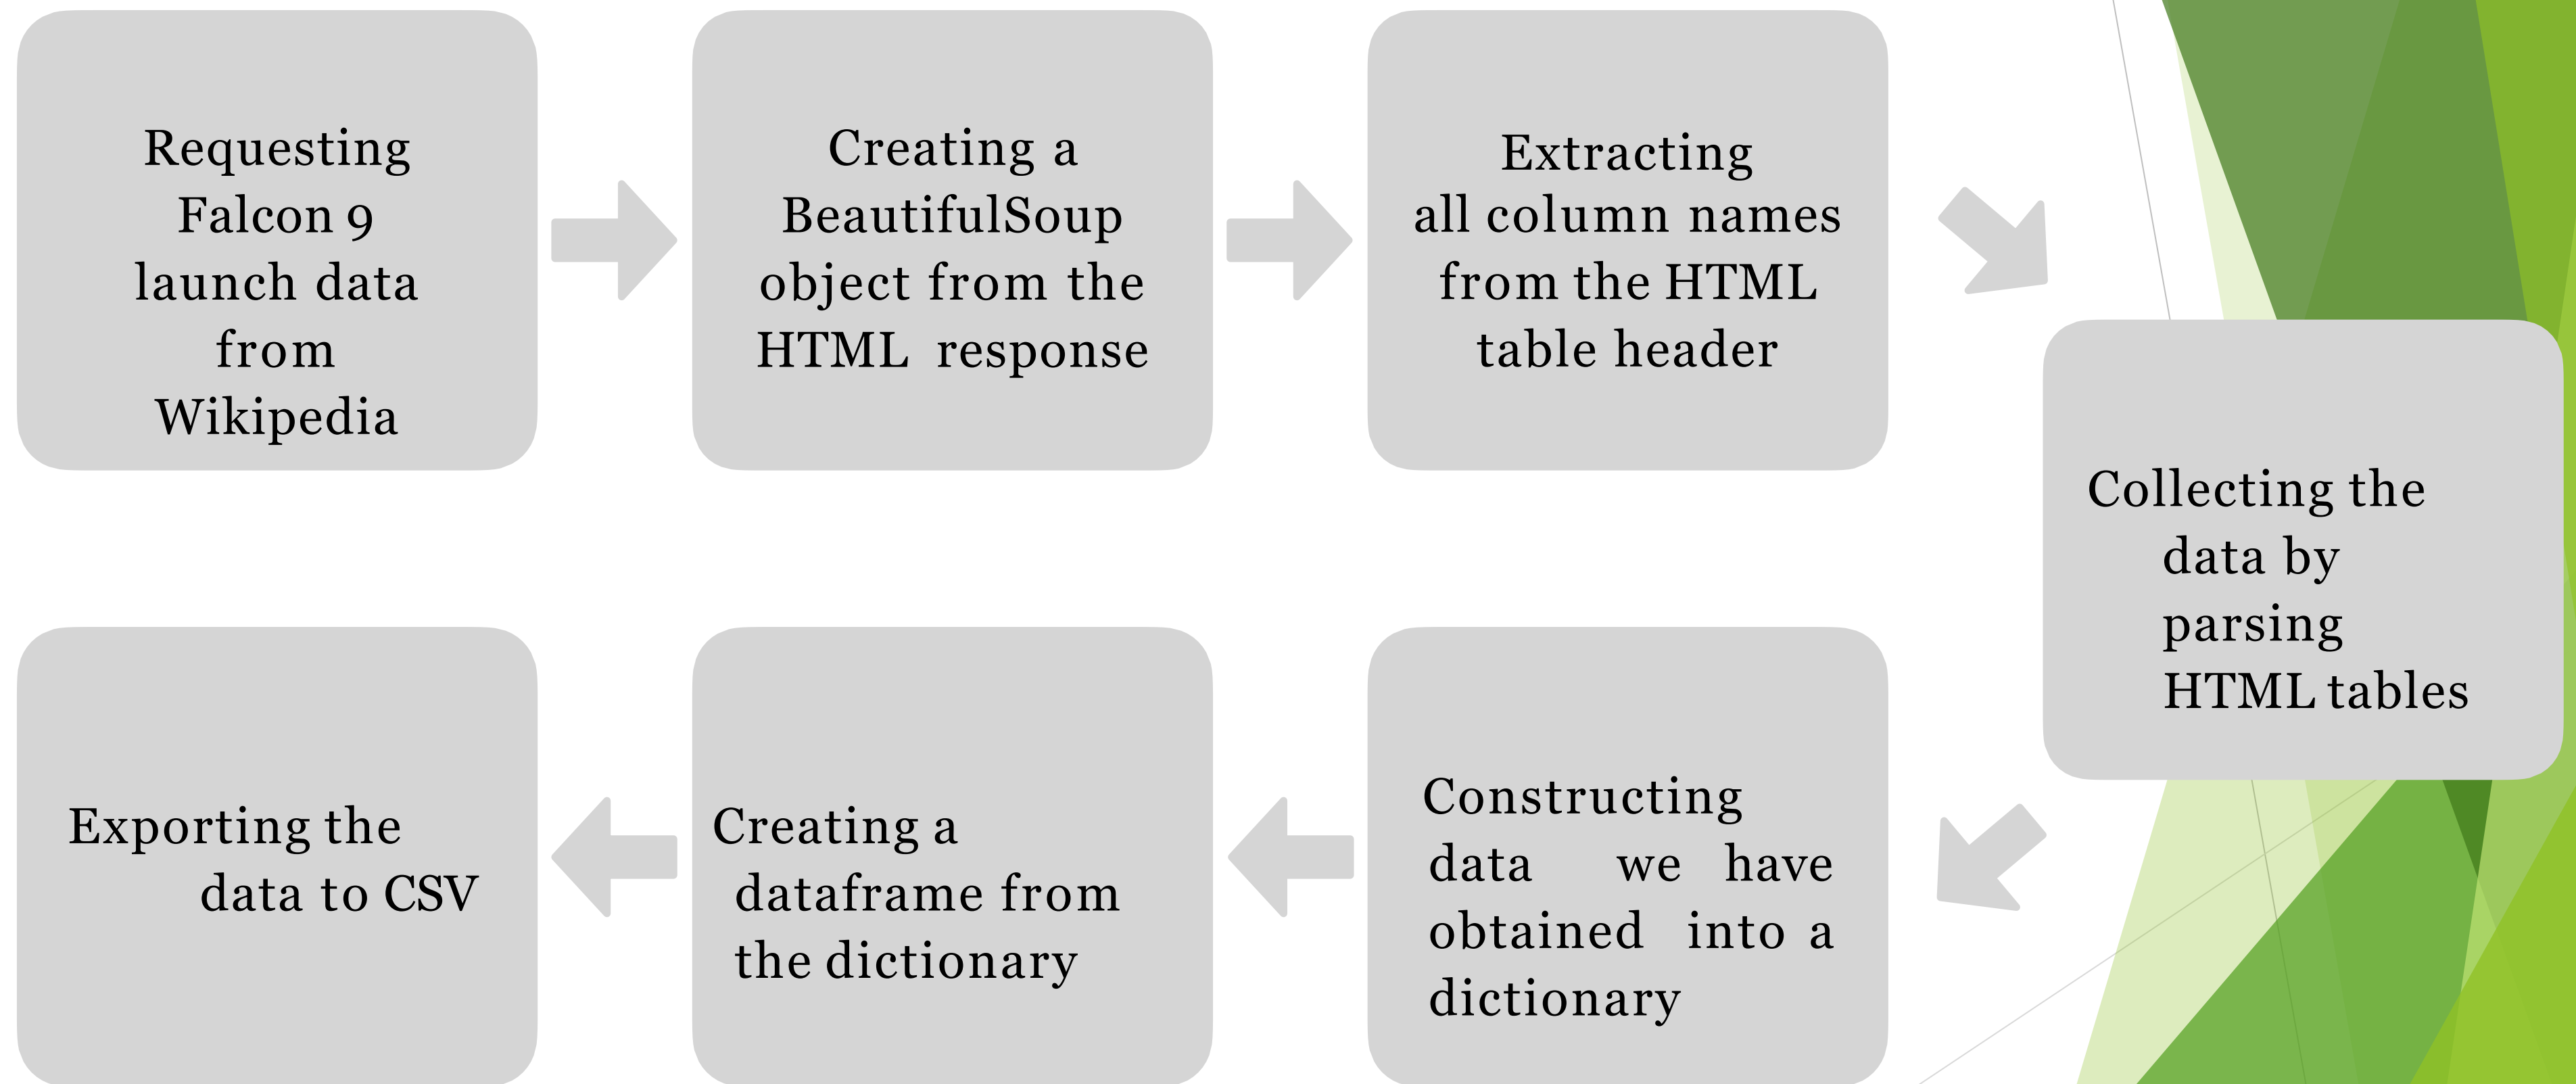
Requesting Falcon 9 launch data from Wikipedia

Creating a BeautifulSoup object from the HTML response

Extracting all column names from the HTML table header

Collecting the data by parsing HTML tables

Constructing data we have obtained into a dictionary

Creating a dataframe from the dictionary

Exporting the data to CSV